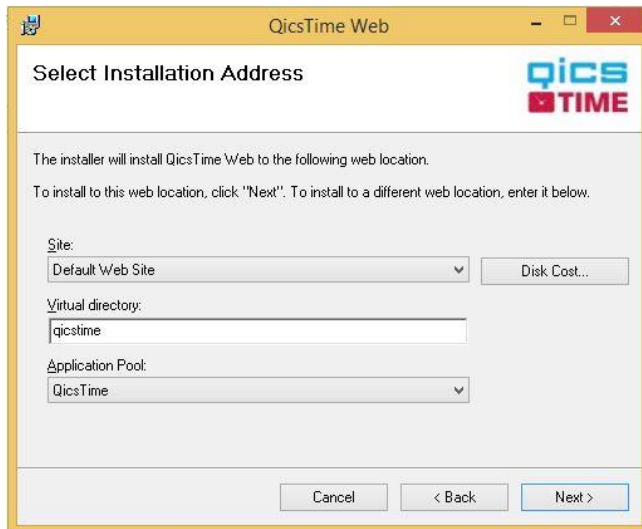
QicsTime Web

Select Installation Address

qics TIME

The installer will install QicsTime Web to the following web location.

To install to this web location, click "Next". To install to a different web location, enter it below.

Site:

Default Web Site

Disk Cost...

Virtual directory:

qicstime

Application Pool:

QicsTime

Cancel

< Back

Next >